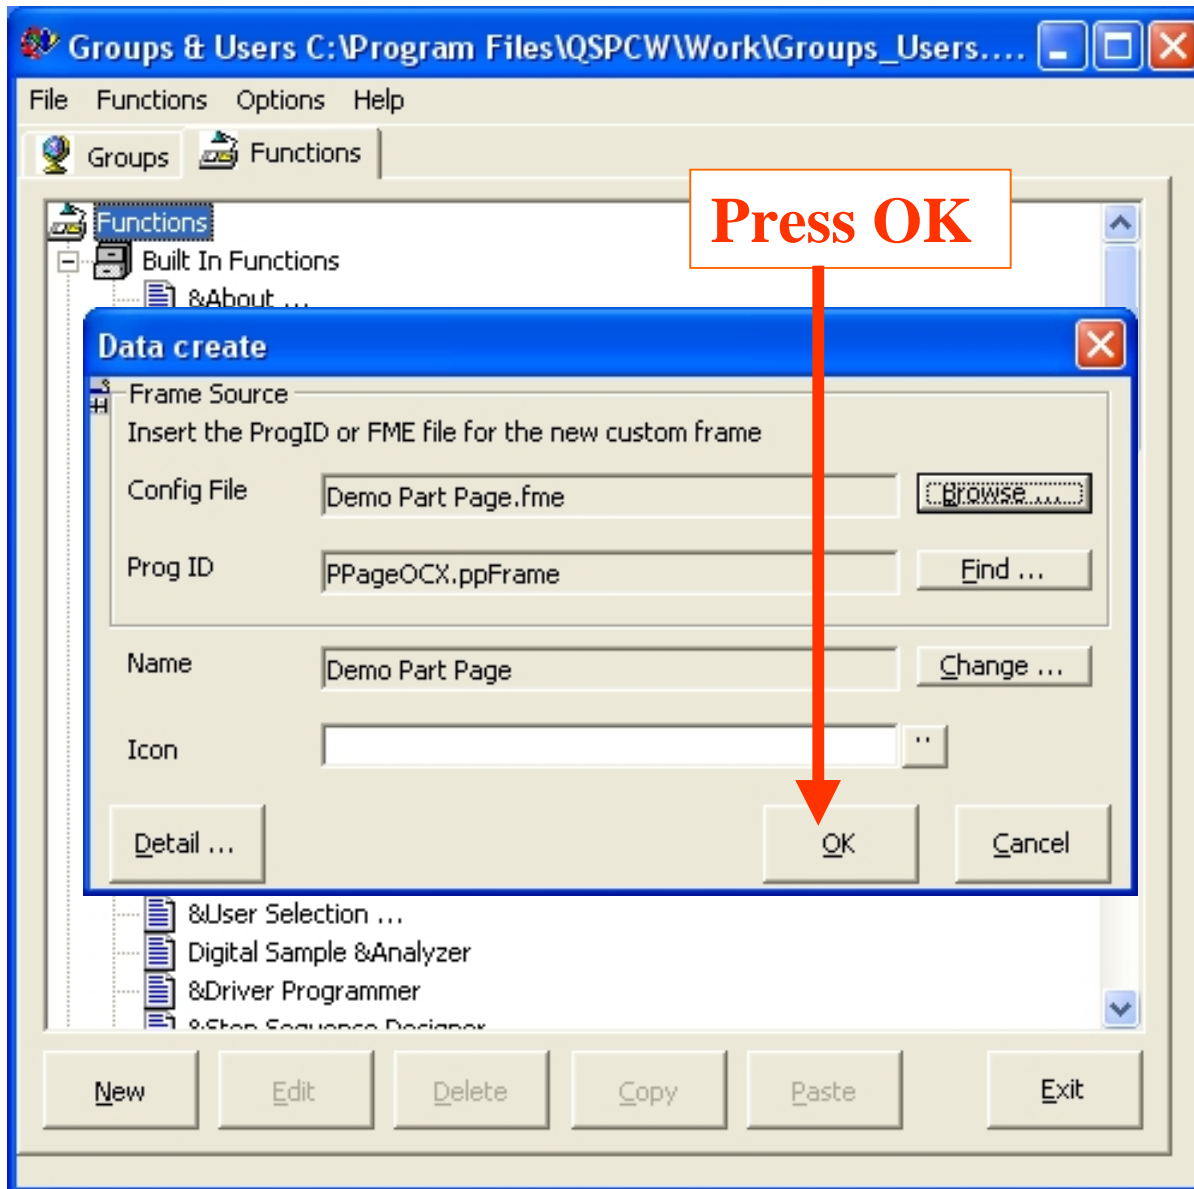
Groups & Users C:\Program Files\QSPCW\Work\Groups_Users....

File Functions Options Help

Groups Functions

Functions
Built In Functions
&About ...

Press OK

Data create

Frame Source
Insert the ProgID or FME file for the new custom frame

Config File Demo Part Page.fme Browse ...

Prog ID PPageOCX.ppFrame Find ...

Name Demo Part Page Change ...

Icon ..

Detail ... OK Cancel

&User Selection ...
Digital Sample &Analyzer
&Driver Programmer
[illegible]

New Edit Delete Copy Paste Exit